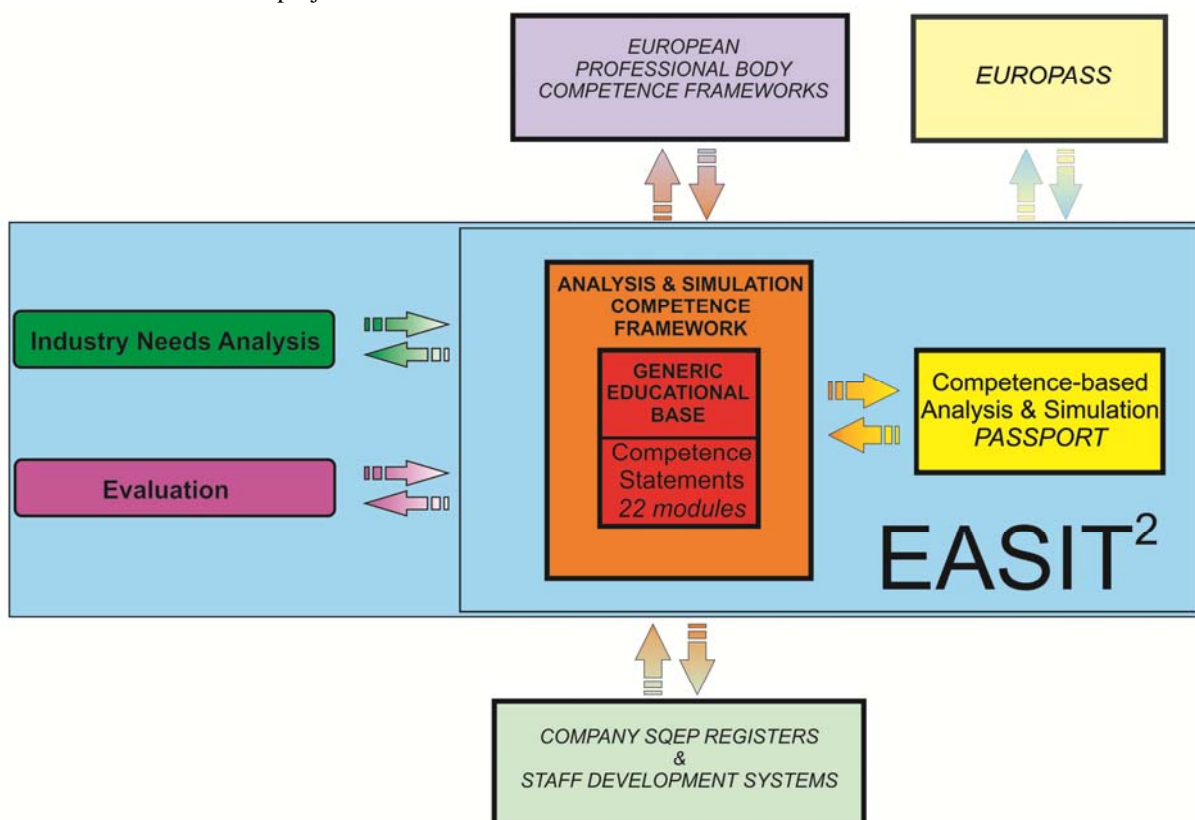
EUROPEAN PROFESSIONAL BODY COMPETENCE FRAMEWORKS

EUROPASS

Industry Needs Analysis

Evaluation

ANALYSIS & SIMULATION COMPETENCE FRAMEWORK

GENERIC EDUCATIONAL BASE

Competence Statements 22 modules

Competence-based Analysis & Simulation PASSPORT

EASIT$^2$

COMPANY SQEP REGISTERS & STAFF DEVELOPMENT SYSTEMS